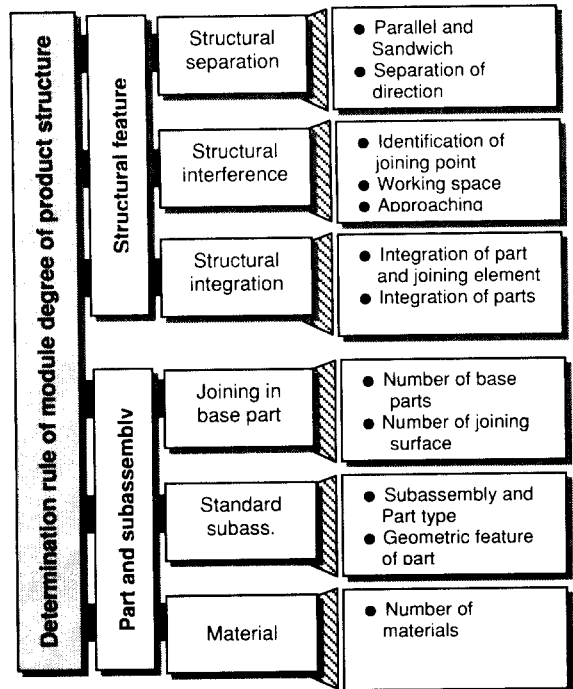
Determination rule of module degree of product structure

Structural feature

Structural separation
- Parallel and Sandwich
- Separation of direction

Structural interference
- Identification of joining point
- Working space
- Approaching

Structural integration
- Integration of part and joining element
- Integration of parts

Part and subassembly

Joining in base part
- Number of base parts
- Number of joining surface

Standard subass.
- Subassembly and Part type
- Geometric feature of part

Material
- Number of materials